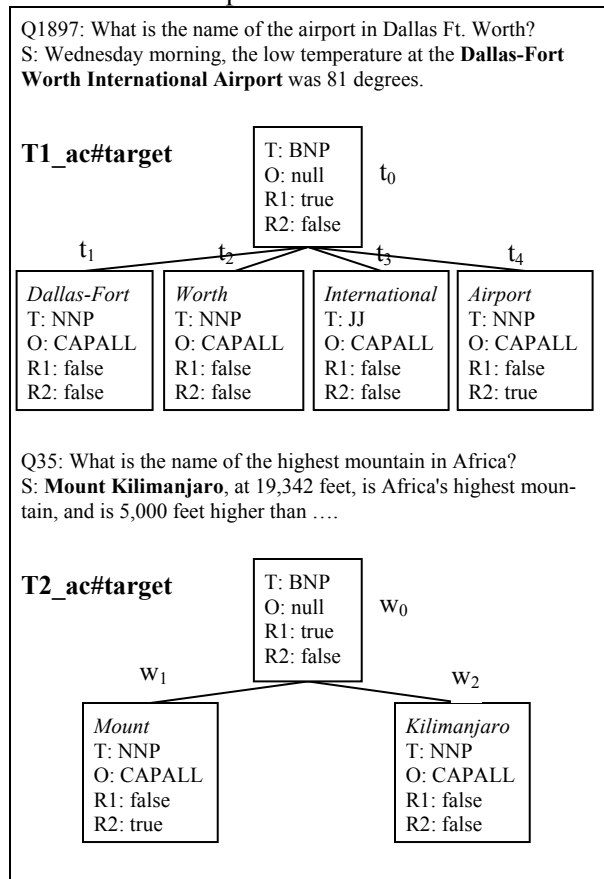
Q1897: What is the name of the airport in Dallas Ft. Worth?
S: Wednesday morning, the low temperature at the **Dallas-Fort Worth International Airport** was 81 degrees.

**T1_ac#target**

T: BNP
O: null
R1: true
R2: false

$t_0$

$t_1$ $t_2$ $t_3$ $t_4$

*Dallas-Fort*
T: NNP
O: CAPALL
R1: false
R2: false

*Worth*
T: NNP
O: CAPALL
R1: false
R2: false

*International*
T: JJ
O: CAPALL
R1: false
R2: false

*Airport*
T: NNP
O: CAPALL
R1: false
R2: true

Q35: What is the name of the highest mountain in Africa?
S: **Mount Kilimanjaro**, at 19,342 feet, is Africa's highest mountain, and is 5,000 feet higher than ….

**T2_ac#target**

T: BNP
O: null
R1: true
R2: false

$w_0$

$w_1$ $w_2$

*Mount*
T: NNP
O: CAPALL
R1: false
R2: true

*Kilimanjaro*
T: NNP
O: CAPALL
R1: false
R2: false